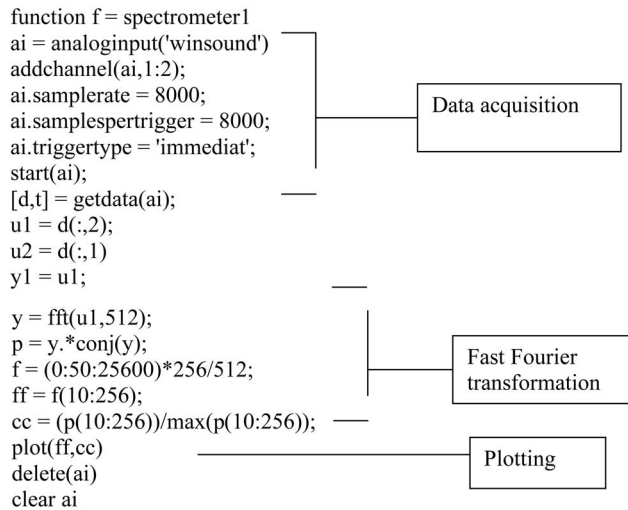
function f = spectrometer1
ai = analoginput('winsound')
addchannel(ai,1:2);
ai.samplerate = 8000;
ai.samplespertrigger = 8000;
ai.triggertype = 'immediat';
start(ai);
[d,t] = getdata(ai);
u1 = d(:,2);
u2 = d(:,1)
y1 = u1;

Data acquisition

y = fft(u1,512);
p = y.*conj(y);
f = (0:50:25600)*256/512;
ff = f(10:256);
cc = (p(10:256))/max(p(10:256));
plot(ff,cc)
delete(ai)
clear ai

Fast Fourier transformation

Plotting